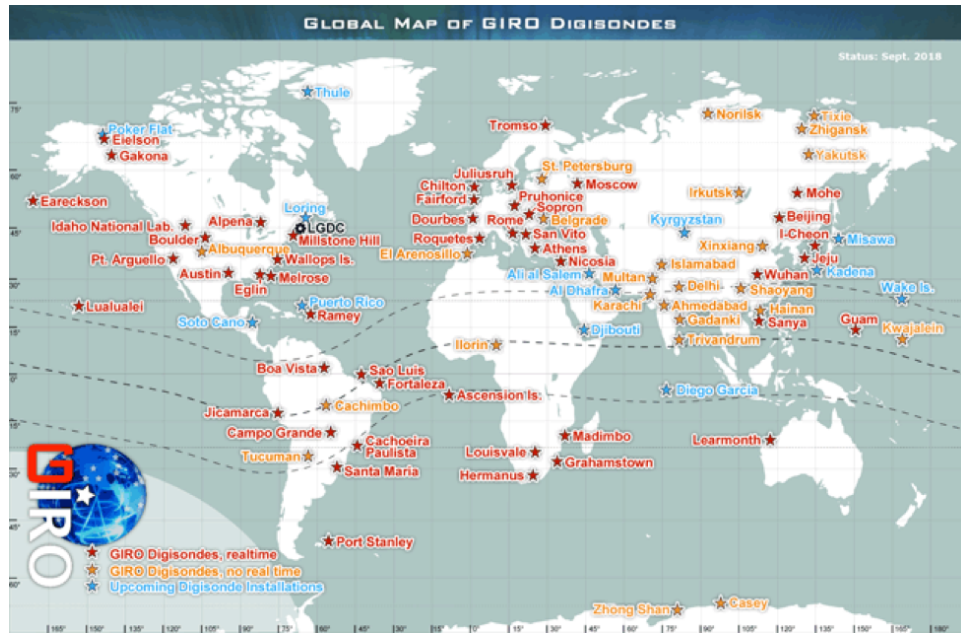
Global Map of GIRO Digisondes

Status: Sept. 2018

Thule
Poker Flat
Eielson
Gakona
Eareckson
Idaho National Lab.
Boulder
Alpena
Loring
LGDC
Millstone Hill
Albuquerque
Wallops Is.
Pt. Arguello
Austin
Melrose
Eglin
Lualualei
Puerto Rico
Ramey
Soto Cano
Tromso
Juliusruh
St. Petersburg
Chilton
Pruhonice
Moscow
Fairford
Sopron
Dourbes
Rome
Belgrade
Roquetes
San Vito
El Arenosillo
Athens
Nicosia
Ali al Salem
Al Dhafra
Djibouti
Norilsk
Tixie
Zhigansk
Yakutsk
Irkutsk
Mohe
Beijing
Kyrgyzstan
I-Cheon
Misawa
Xinxiang
Jeju
Islamabad
Wuhan
Kadena
Multan
Delhi
Shaoyang
Karachi
Ahmedabad
Hainan
Gadanki
Sanya
Trivandrum
Wake Is.
Guam
Kwajalein
Ilorin
Boa Vista
Sao Luis
Fortaleza
Ascension Is.
Diego Garcia
Jicamarca
Cachimbo
Campo Grande
Cachoeira Paulista
Madimbo
Learmonth
Tucuman
Santa Maria
Louisvale
Grahamstown
Hermanus
Port Stanley
Zhong Shan
Casey

GIRO

GIRO Digisondes, realtime
GIRO Digisondes, no real time
Upcoming Digisonde Installations

75°
60°
45°
30°
15°
0°
15°
30°
45°
60°

165° 150° 135° 120° 105° 90° 75° 60° 45° 30° 15° 0° 15° 30° 45° 60° 75° 90° 105° 120° 135° 150° 165° 180°